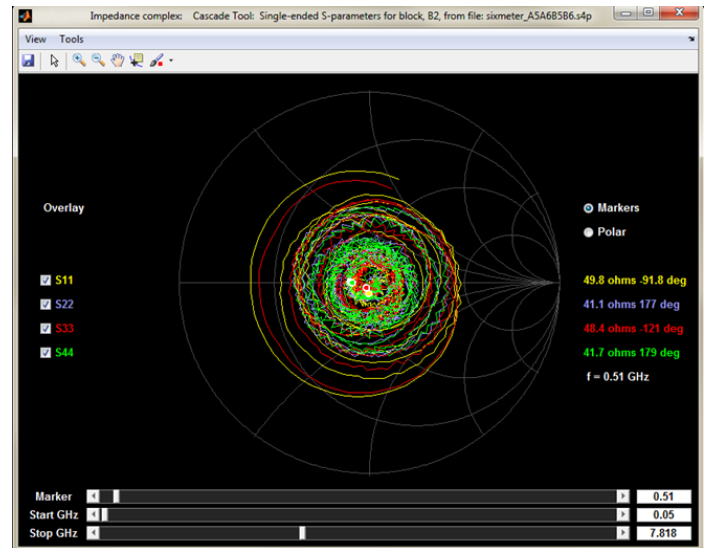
Impedance complex: Cascade Tool: Single-ended S-parameters for block, B2, from file: sixmeter_A5A685B6.s4p

View Tools

Overlay

Markers
Polar

S11
S22
S33
S44

49.8 ohms -91.8 deg
41.1 ohms 177 deg
48.4 ohms -121 deg
41.7 ohms 179 deg
f = 0.51 GHz

Marker 0.51
Start GHz 0.05
Stop GHz 7.818